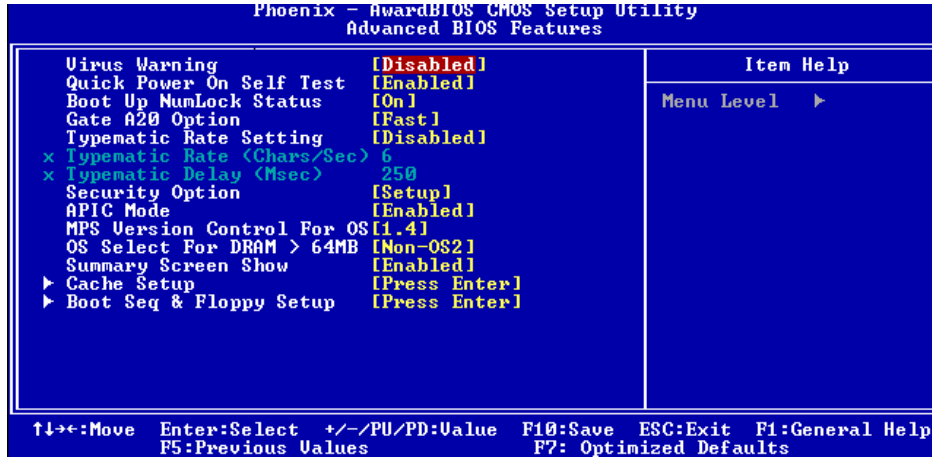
Phoenix - AwardBIOS CMOS Setup Utility
Advanced BIOS Features

| | | |
|---|---|---|
| Virus Warning | [Disabled] | Item Help |
| Quick Power On Self Test | [Enabled] | |
| Boot Up NumLock Status | [On] | Menu Level ▶ |
| Gate A20 Option | [Fast] | |
| Typematic Rate Setting | [Disabled] | |
| x Typematic Rate (Chars/Sec) | 6 | |
| x Typematic Delay (Msec) | 250 | |
| Security Option | [Setup] | |
| APIC Mode | [Enabled] | |
| MPS Version Control For OS | [1.4] | |
| OS Select For DRAM > 64MB | [Non-OS2] | |
| Summary Screen Show | [Enabled] | |
| ▶ Cache Setup | [Press Enter] | |
| ▶ Boot Seq & Floppy Setup | [Press Enter] | |

↑↓→←:Move Enter:Select +/-/PU/PD:Value F10:Save ESC:Exit F1:General Help
F5:Previous Values F7: Optimized Defaults